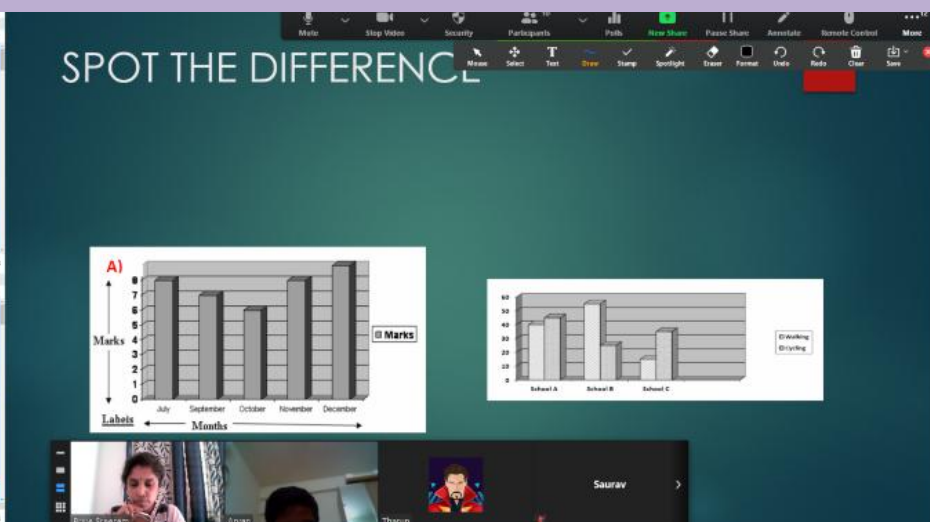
Mute
Stop Video
Security
Participants
Polls
New Share
Pause Share
Annotate
Remote Control
More

Mouse
Select
Text
Draw
Stamp
Spotlight
Eraser
Format
Undo
Redo
Clear
Save

SPOT THE DIFFERENCE

A)
Marks
9
8
7
6
5
4
3
2
1
0
July
September
October
November
December
Marks
Labels
Months

60
50
40
30
20
10
0
School A
School B
School C
Walking
Cycling

Saurav
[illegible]
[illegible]
Tharun